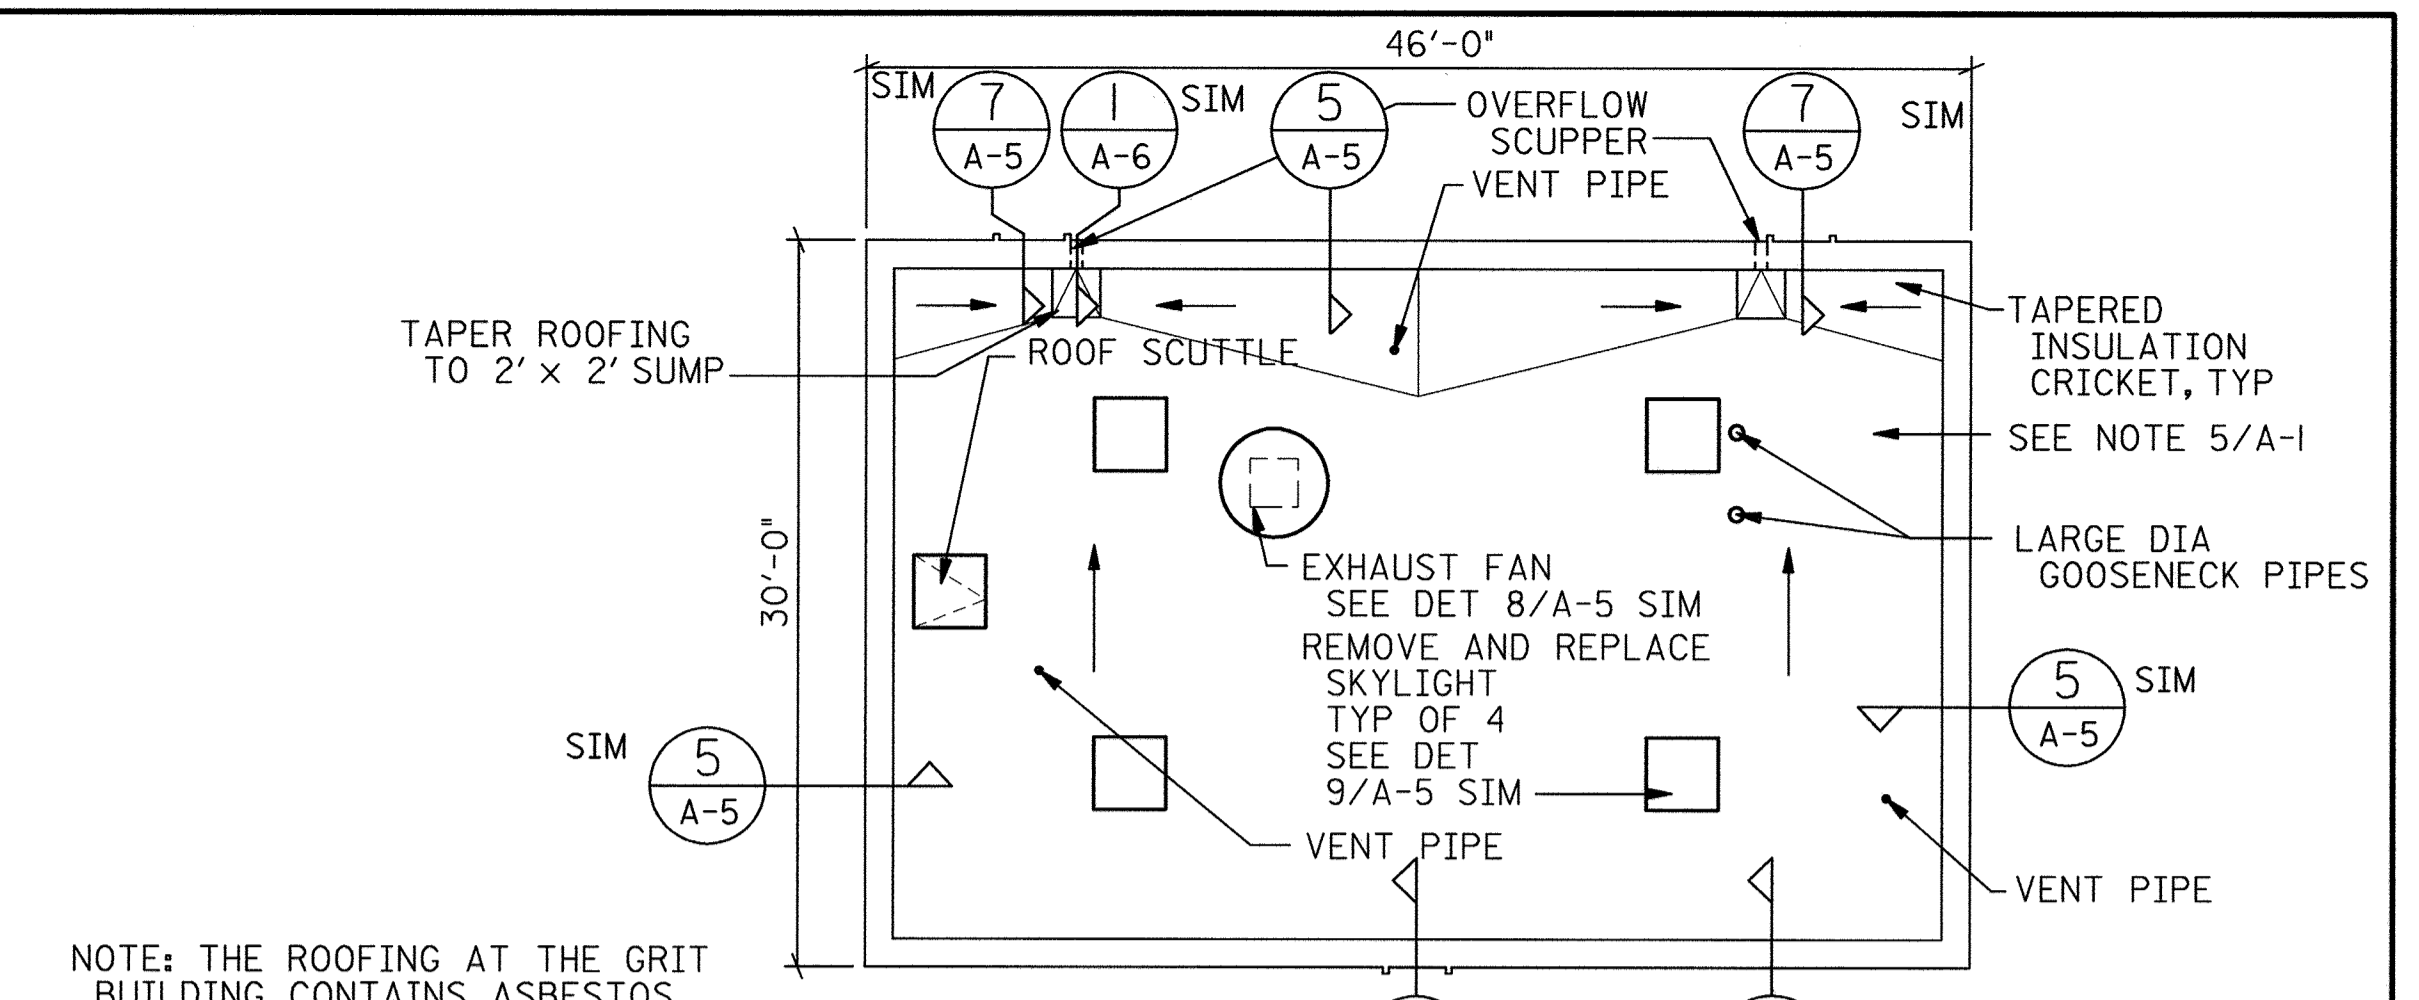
46'-0"

SIM

7
A-5

1
A-6

SIM

5
A-5

OVERFLOW SCUPPER

VENT PIPE

7
A-5

SIM

TAPER ROOFING TO 2' × 2' SUMP

ROOF SCUTTLE

TAPERED INSULATION CRICKET, TYP

SEE NOTE 5/A-1

LARGE DIA GOOSENECK PIPES

30'-0"

EXHAUST FAN SEE DET 8/A-5 SIM

REMOVE AND REPLACE SKYLIGHT TYP OF 4 SEE DET 9/A-5 SIM

5
A-5

SIM

SIM

5
A-5

VENT PIPE

VENT PIPE

NOTE: THE ROOFING AT THE GRIT BUILDING CONTAINS ASBESTOS